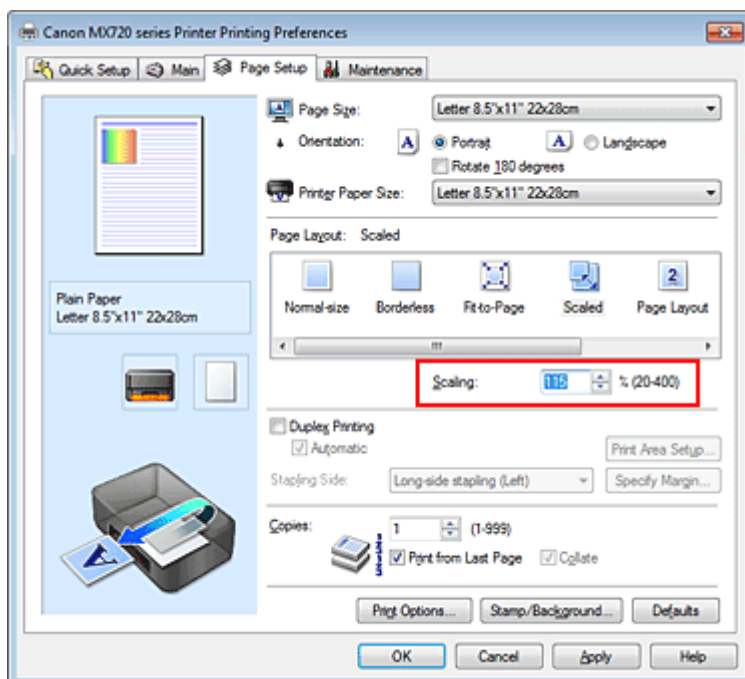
Canon MX720 series Printer Printing Preferences

Quick Setup | Main | Page Setup | Maintenance

Page Size: Letter 8.5"x11" 22x28cm

Orientation: Portrait Landscape

Rotate 180 degrees

Printer Paper Size: Letter 8.5"x11" 22x28cm

Page Layout: Scaled

Normal-size | Borderless | Fit-to-Page | Scaled | Page Layout

Plain Paper
Letter 8.5"x11" 22x28cm

Scaling: 115 % (20-400)

Duplex Printing

Automatic

Print Area Setup...

Stapling Side: Long-side stapling (Left)

Specify Margin...

Copies: 1 (1-999)

Print from Last Page

Collate

Print Options... | Stamp/Background... | Defaults

OK | Cancel | Apply | Help